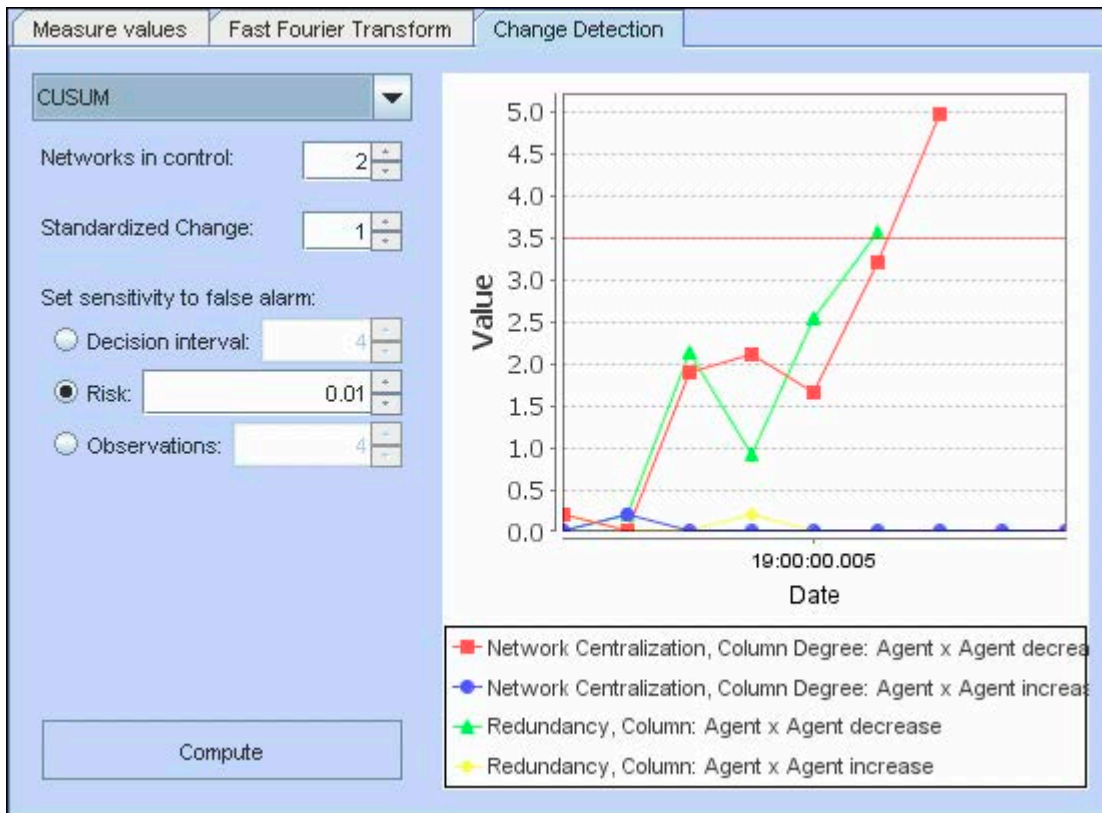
Measure values | Fast Fourier Transform | Change Detection

CUSUM

Networks in control: 2

Standardized Change: 1

Set sensitivity to false alarm:

Decision interval: 4

Risk: 0.01

Observations: 4

Compute

Value

5.0
4.5
4.0
3.5
3.0
2.5
2.0
1.5
1.0
0.5
0.0

19:00:00.005

Date

Network Centralization, Column Degree: Agent x Agent decrea

Network Centralization, Column Degree: Agent x Agent increas

Redundancy, Column: Agent x Agent decrease

Redundancy, Column: Agent x Agent increase